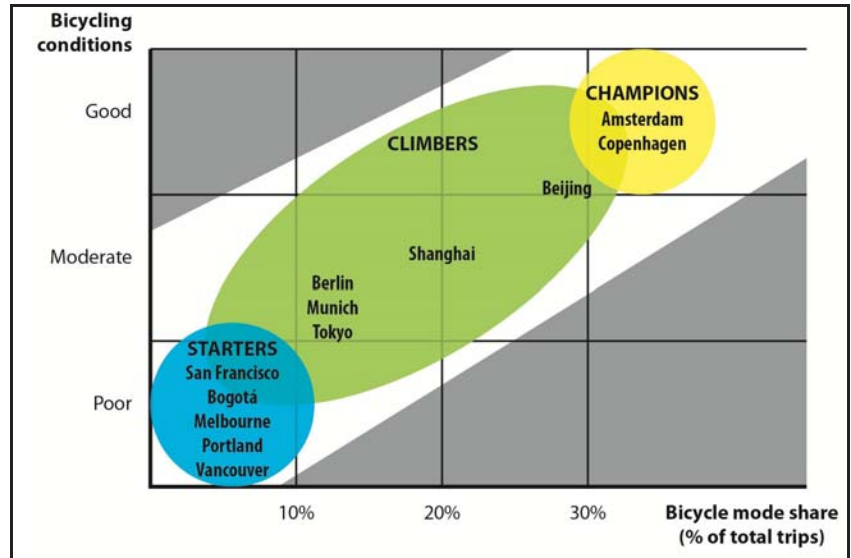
Bicycling conditions

Good

Moderate

Poor

CHAMPIONS
Amsterdam
Copenhagen

CLIMBERS

Beijing

Shanghai

Berlin
Munich
Tokyo

STARTERS
San Francisco
Bogotá
Melbourne
Portland
Vancouver

10%

20%

30%

Bicycle mode share (% of total trips)